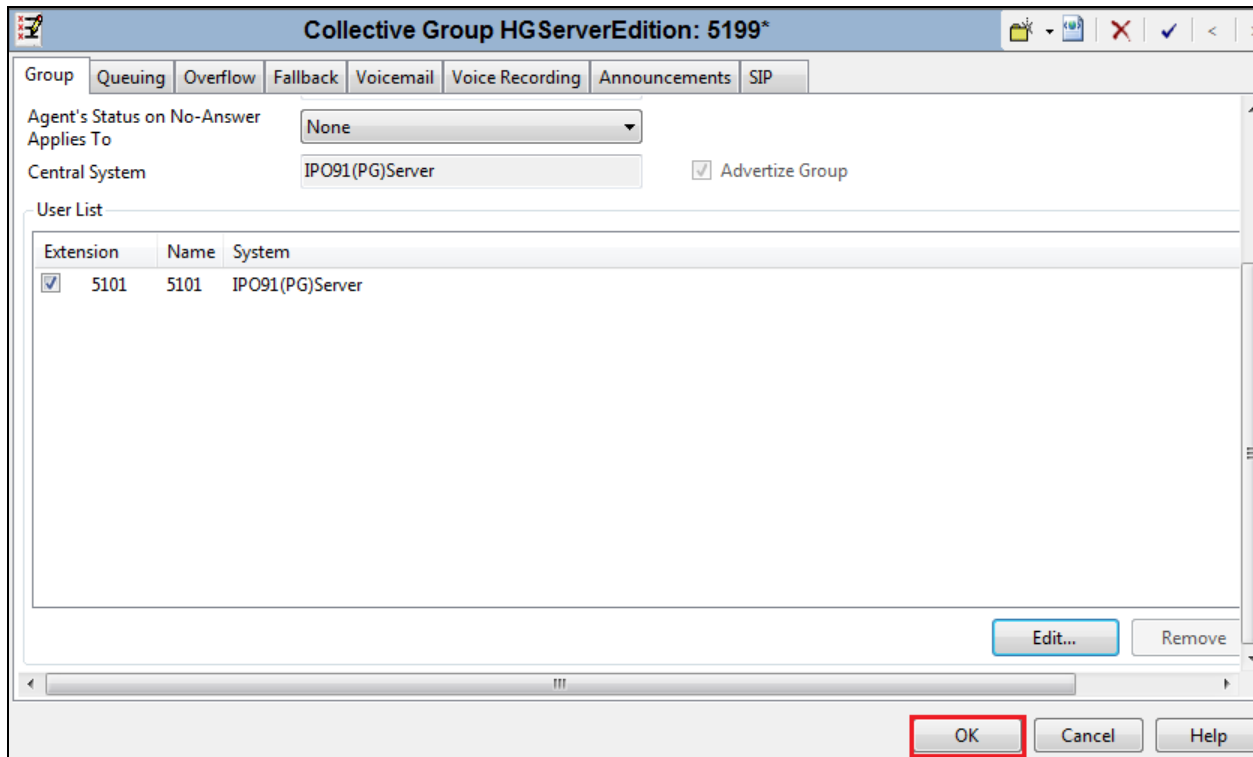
Collective Group HGServerEdition: 5199*

Group | Queuing | Overflow | Fallback | Voicemail | Voice Recording | Announcements | SIP

Agent's Status on No-Answer Applies To
None

Central System
IPO91(PG)Server

Advertize Group

User List

| Extension | Name | System |
|---|---|---|
| 5101 | 5101 | IPO91(PG)Server |

Edit...
Remove

OK
Cancel
Help